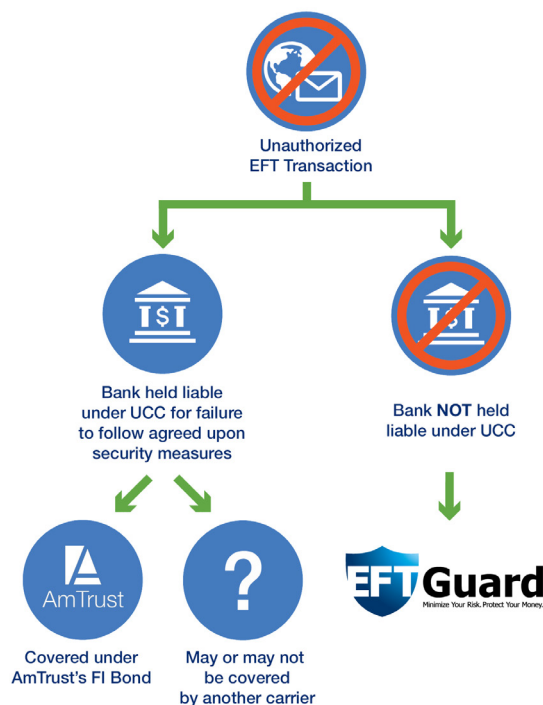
Unauthorized EFT Transaction

Bank held liable under UCC for failure to follow agreed upon security measures

Bank **NOT** held liable under UCC

AmTrust

Covered under AmTrust's FI Bond

?

May or may not be covered by another carrier

EFT Guard
Minimize Your Risk. Protect Your Money.